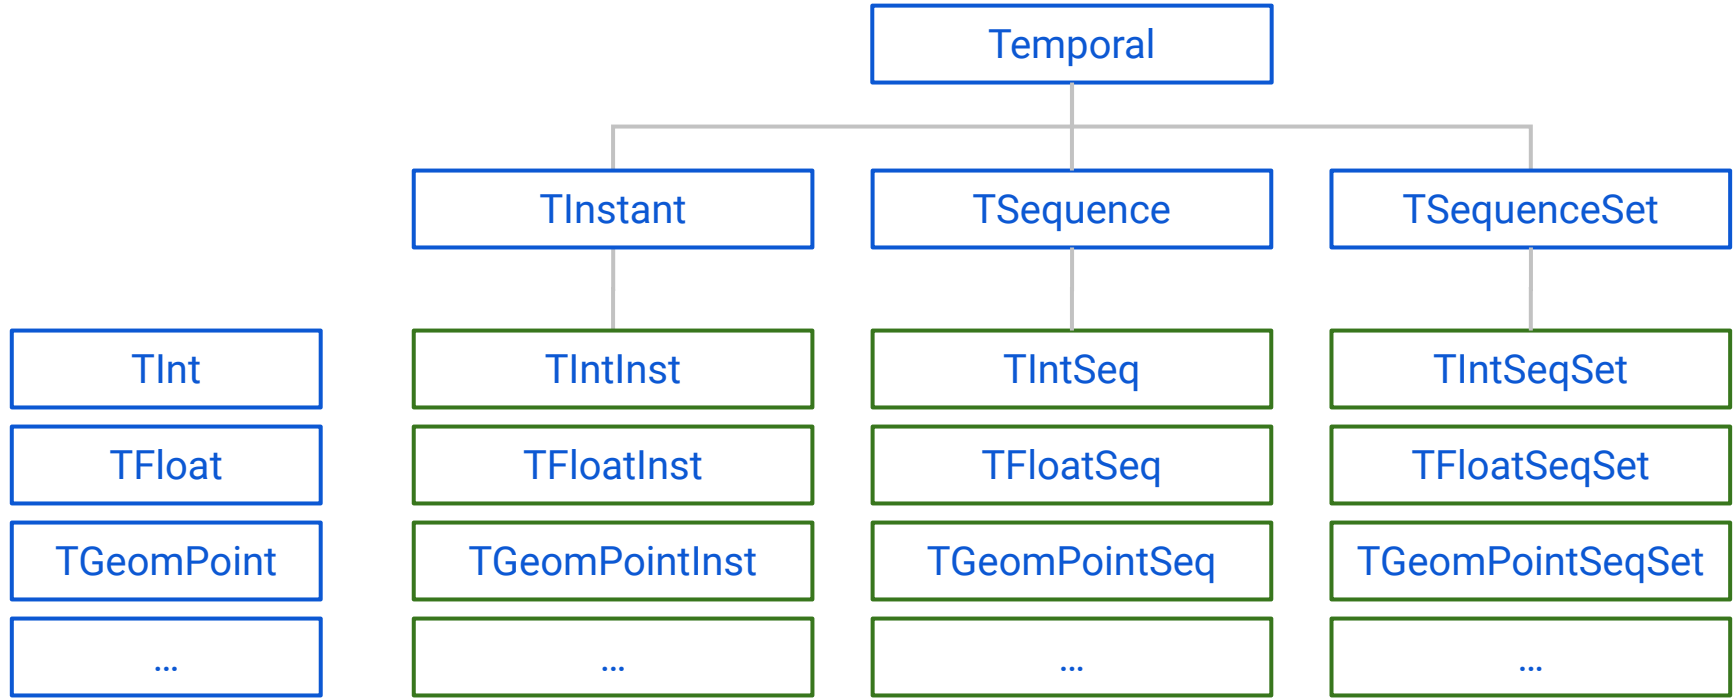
Temporal

TInstant

TSequence

TSequenceSet

TInt

TFloat

TGeomPoint

...

TIntInst

TFloatInst

TGeomPointInst

...

TIntSeq

TFloatSeq

TGeomPointSeq

...

TIntSeqSet

TFloatSeqSet

TGeomPointSeqSet

...